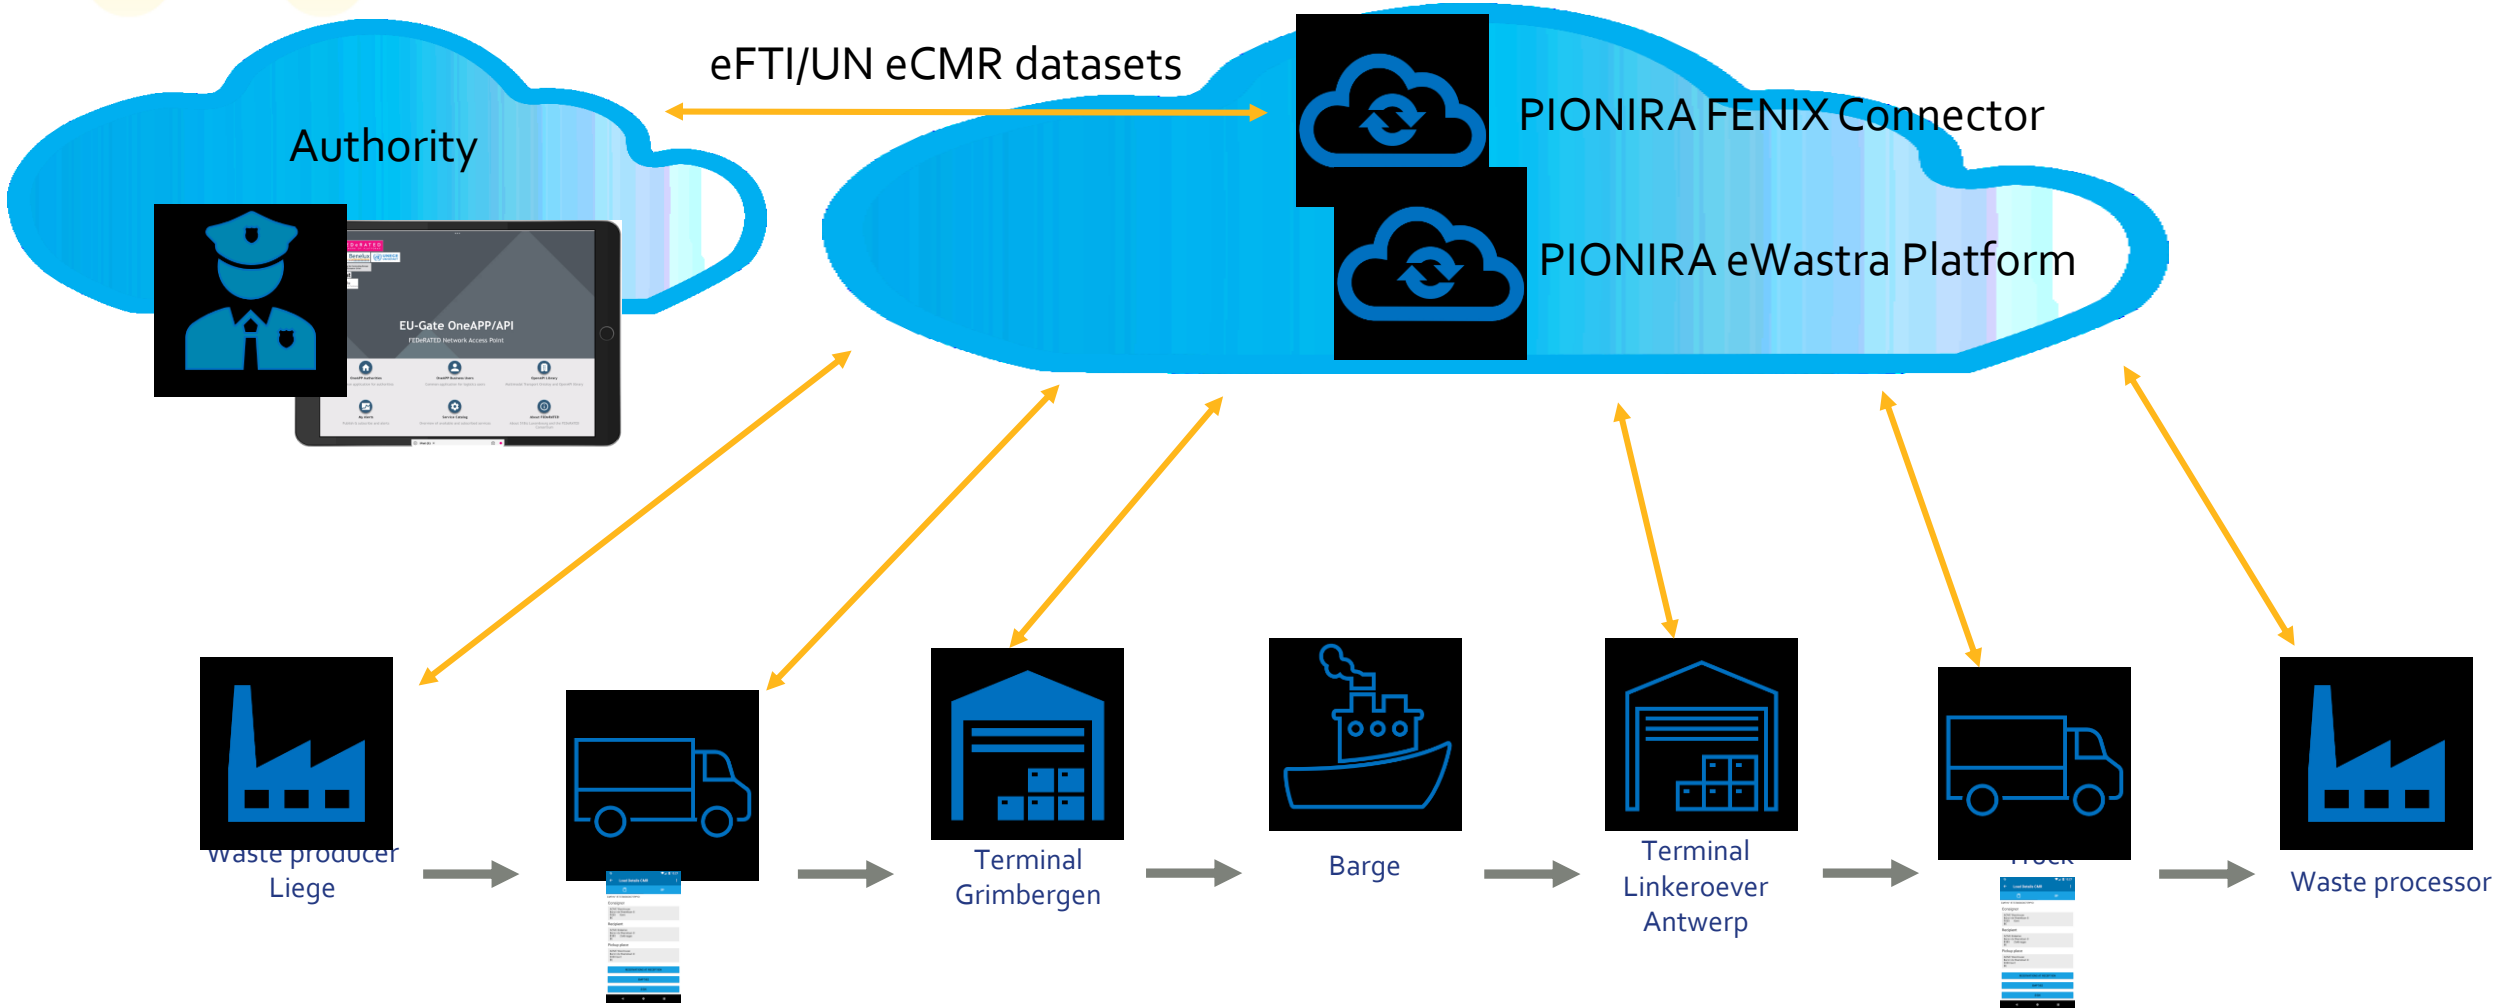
eFTI/UN eCMR datasets

Authority

PIONIRA FENIX Connector

PIONIRA eWastra Platform

EU-Gate OneAPP/API
FEDeRATED Network Access Point

Waste producer
Liege

Terminal
Grimbergen

Barge

Terminal
Linkeroever
Antwerp

Truck

Waste processor